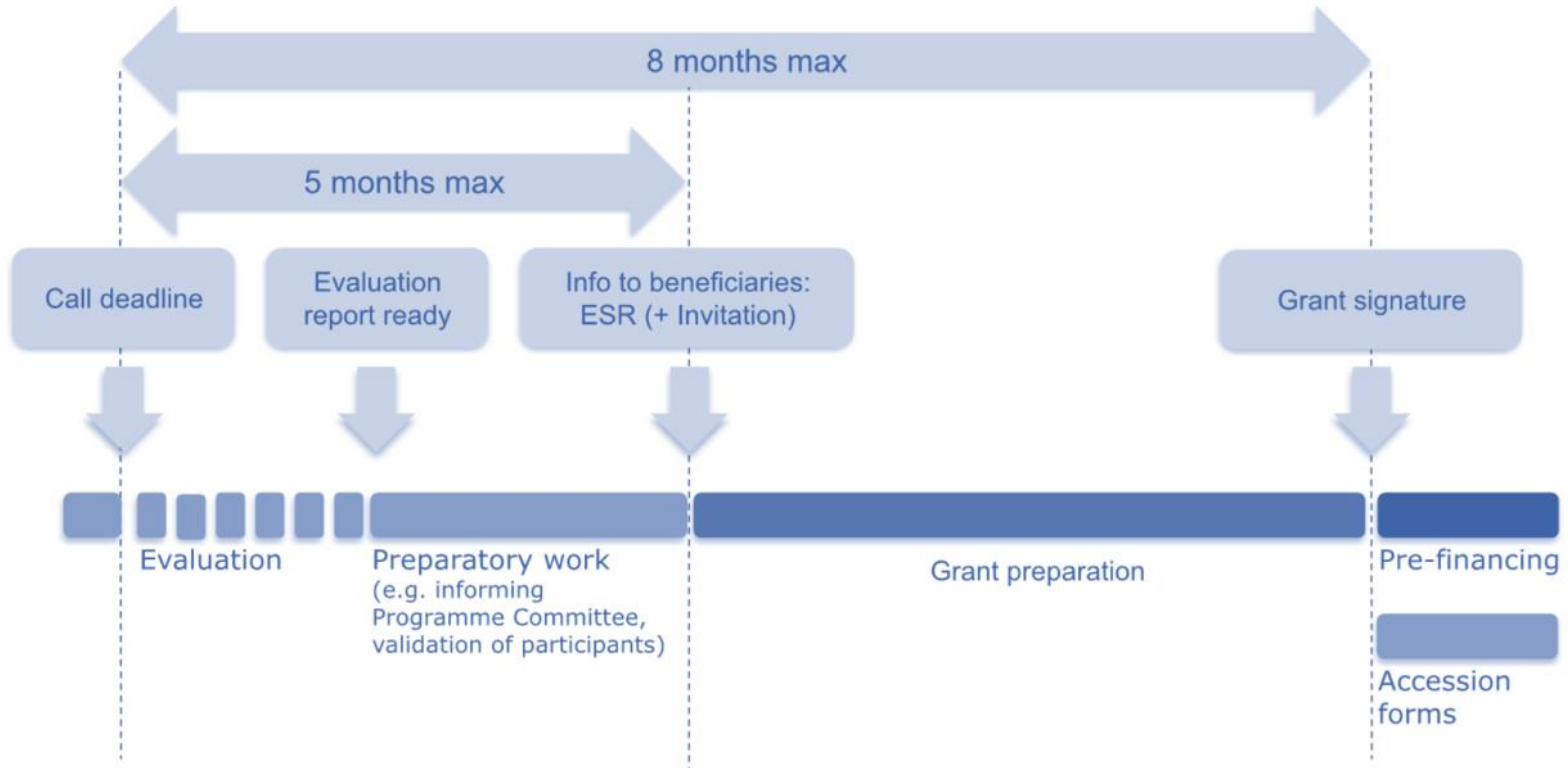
8 months max

5 months max

Call deadline

Evaluation report ready

Info to beneficiaries: ESR (+ Invitation)

Grant signature

Evaluation

Preparatory work (e.g. informing Programme Committee, validation of participants)

Grant preparation

Pre-financing

Accession forms